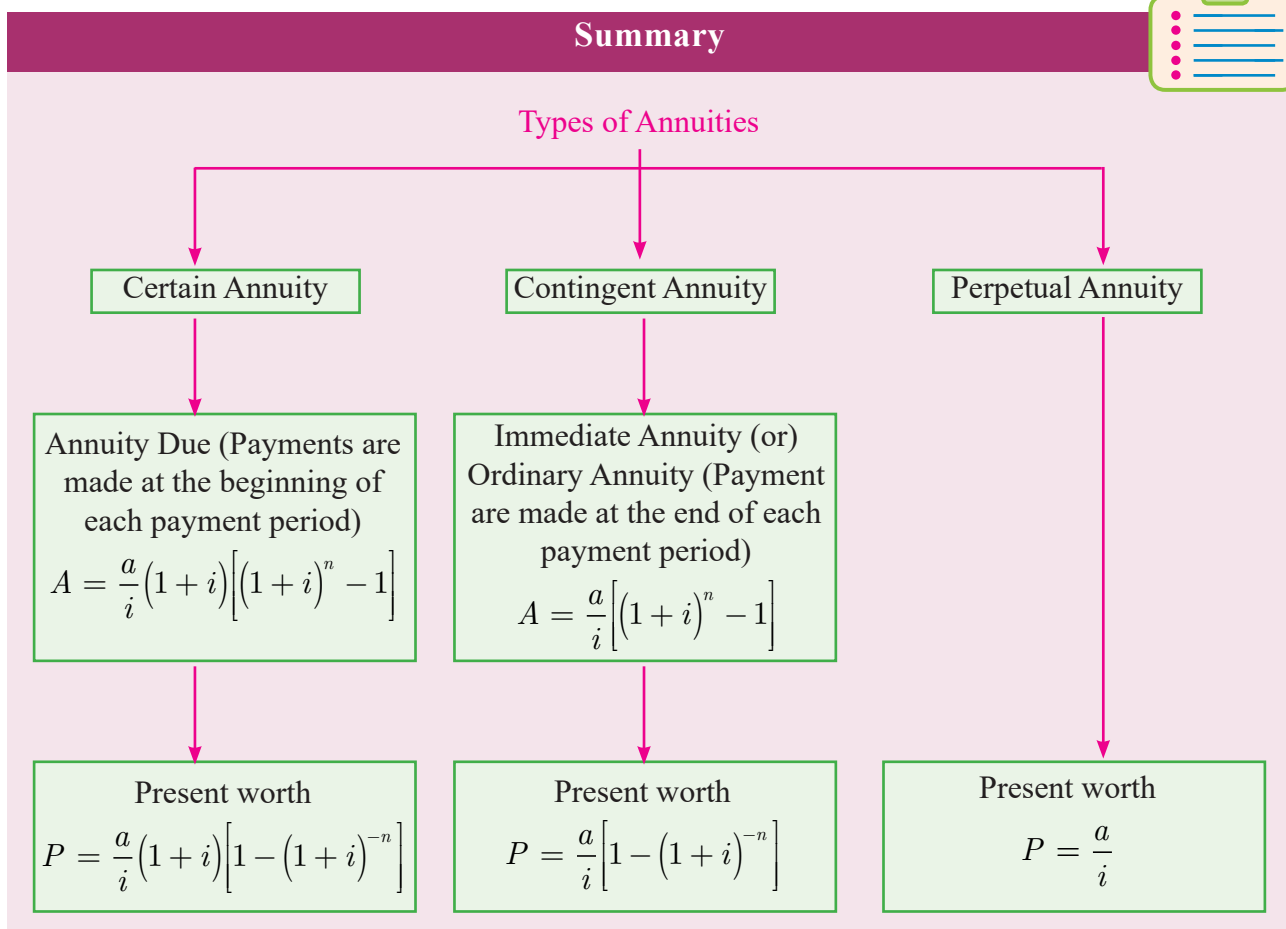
Summary

Types of Annuities

Certain Annuity

Contingent Annuity

Perpetual Annuity

Annuity Due (Payments are made at the beginning of each payment period)

$A = \frac{a}{i}\left(1+i\right)\left[\left(1+i\right)^{n} - 1\right]$

Immediate Annuity (or) Ordinary Annuity (Payment are made at the end of each payment period)

$A = \frac{a}{i}\left[\left(1+i\right)^{n} - 1\right]$

Present worth

$P = \frac{a}{i}\left(1+i\right)\left[1-\left(1+i\right)^{-n}\right]$

Present worth

$P = \frac{a}{i}\left[1-\left(1+i\right)^{-n}\right]$

Present worth

$P = \frac{a}{i}$